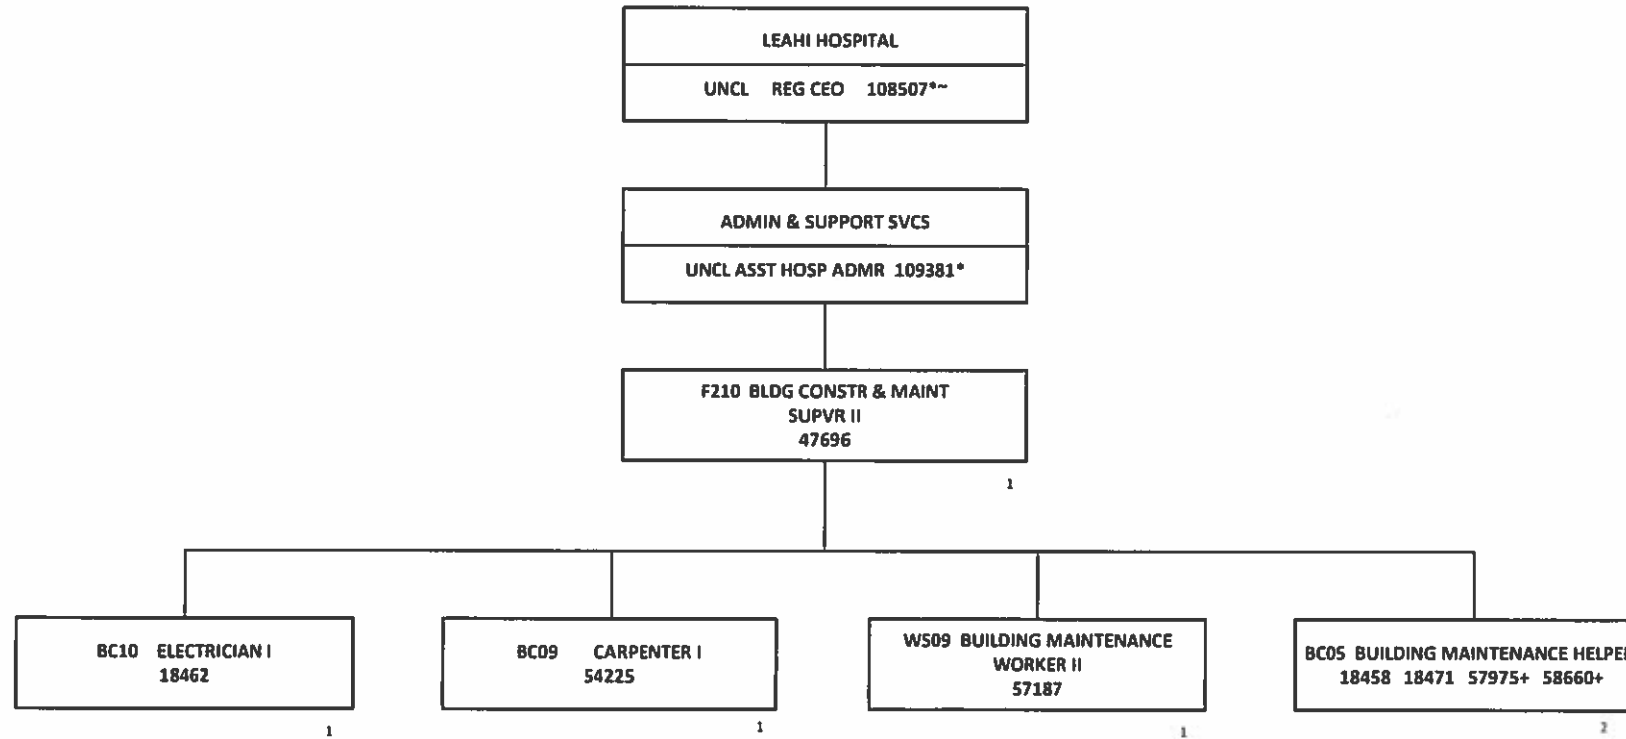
LEAHI HOSPITAL

UNCL REG CEO 108507*~

ADMIN & SUPPORT SVCS

UNCL ASST HOSP ADMR 109381*

F210 BLDG CONSTR & MAINT SUPVR II 47696

1

BC10 ELECTRICIAN I 18462

1

BC09 CARPENTER I 54225

1

WS09 BUILDING MAINTENANCE WORKER II 57187

1

BC05 BUILDING MAINTENANCE HELPE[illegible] 18458 18471 57975+ 58660+

2